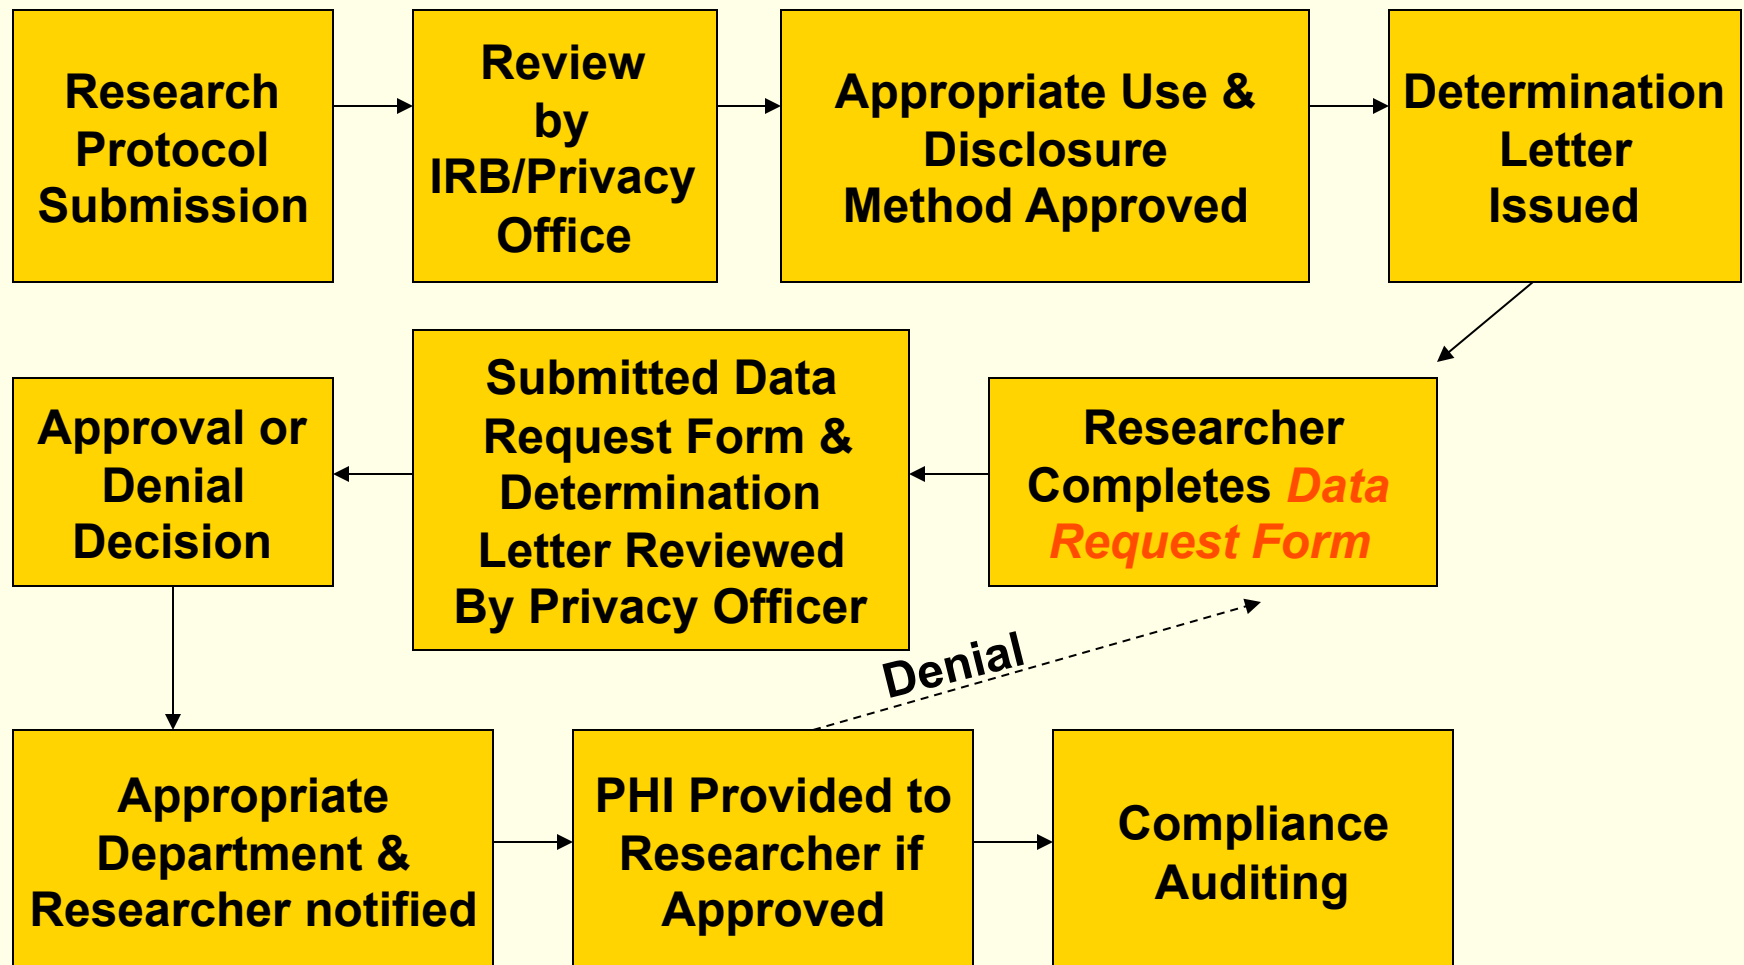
Research Protocol Submission

Review by IRB/Privacy Office

Appropriate Use & Disclosure Method Approved

Determination Letter Issued

Researcher Completes Data Request Form

Submitted Data Request Form & Determination Letter Reviewed By Privacy Officer

Approval or Denial Decision

Appropriate Department & Researcher notified

PHI Provided to Researcher if Approved

Denial

Compliance Auditing